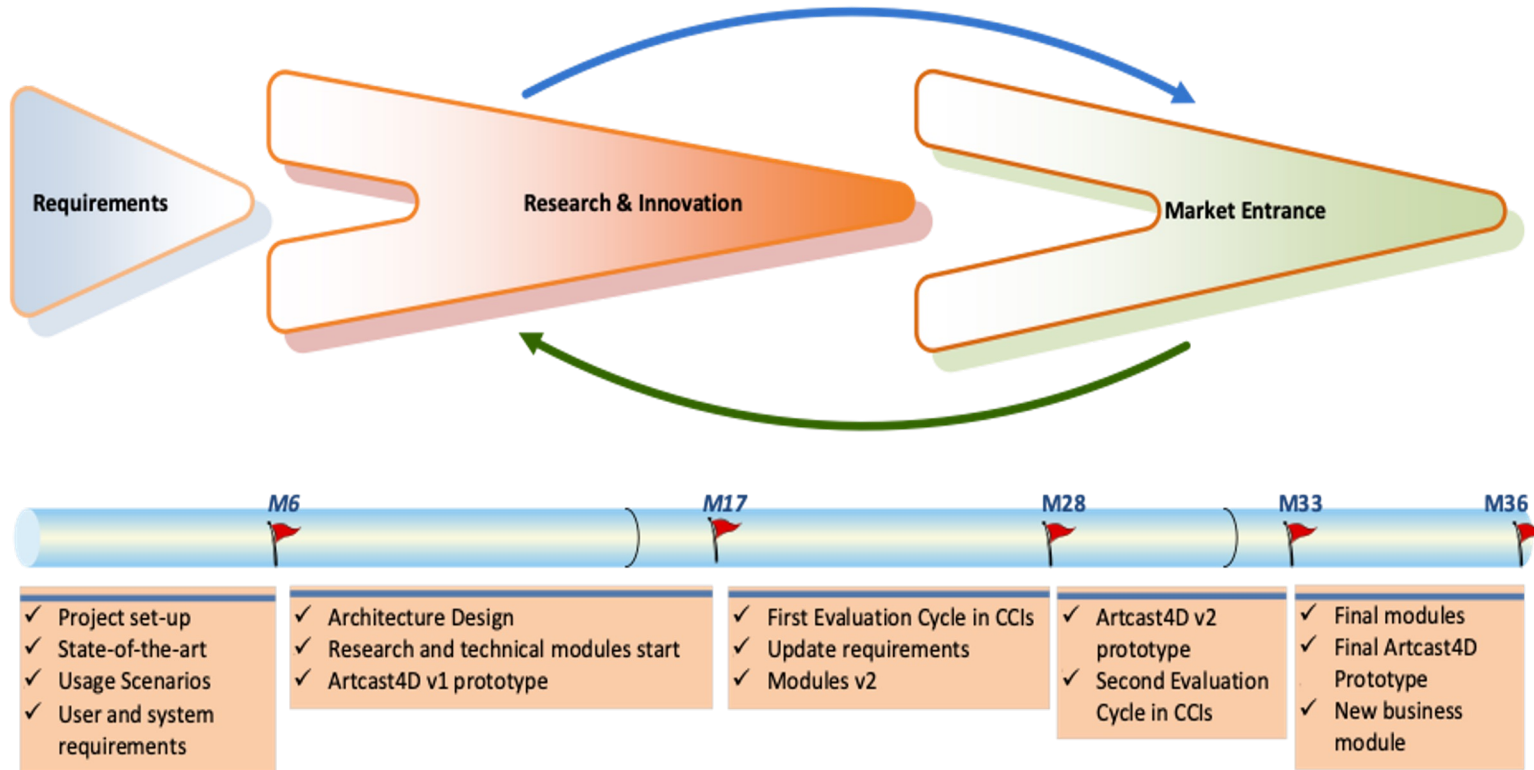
Requirements

Research & Innovation

Market Entrance

M6

M17

M28

M33

M36

✓ Project set-up
✓ State-of-the-art
✓ Usage Scenarios
✓ User and system requirements

✓ Architecture Design
✓ Research and technical modules start
✓ Artcast4D v1 prototype

✓ First Evaluation Cycle in CCIs
✓ Update requirements
✓ Modules v2

✓ Artcast4D v2 prototype
✓ Second Evaluation Cycle in CCIs

✓ Final modules
✓ Final Artcast4D Prototype
✓ New business module